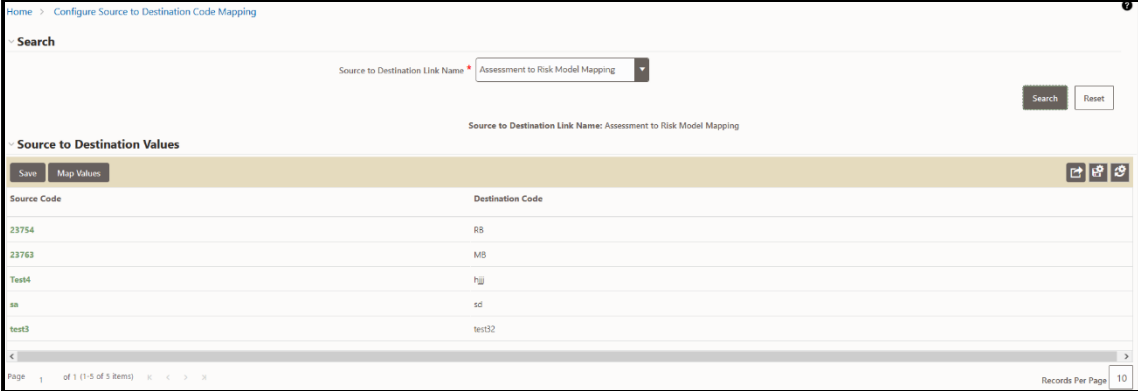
Home > Configure Source to Destination Code Mapping

?

Search

Source to Destination Link Name * Assessment to Risk Model Mapping

Search Reset

Source to Destination Link Name: Assessment to Risk Model Mapping

Source to Destination Values

Save Map Values

| Source Code | Destination Code |
|---|---|
| 23754 | RB |
| 23763 | MB |
| Test4 | hjjj |
| sa | sd |
| test3 | test32 |

Page 1 of 1 (1-5 of 5 items) « ‹ › »

Records Per Page 10